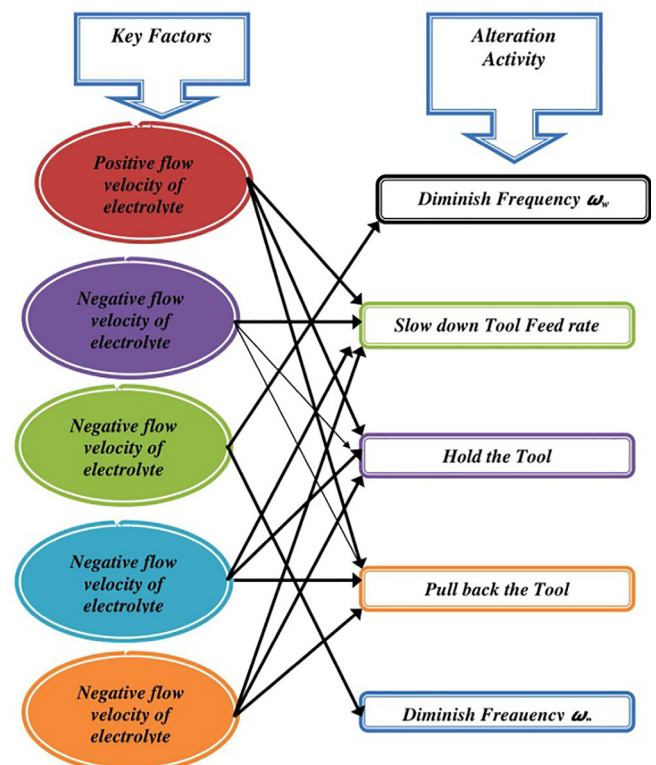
Key Factors

Alteration Activity

Positive flow velocity of electrolyte

Negative flow velocity of electrolyte

Negative flow velocity of electrolyte

Negative flow velocity of electrolyte

Negative flow velocity of electrolyte

Diminish Frequency $\omega_w$

Slow down Tool Feed rate

Hold the Tool

Pull back the Tool

Diminish Frequency $\omega_{\cdot}$